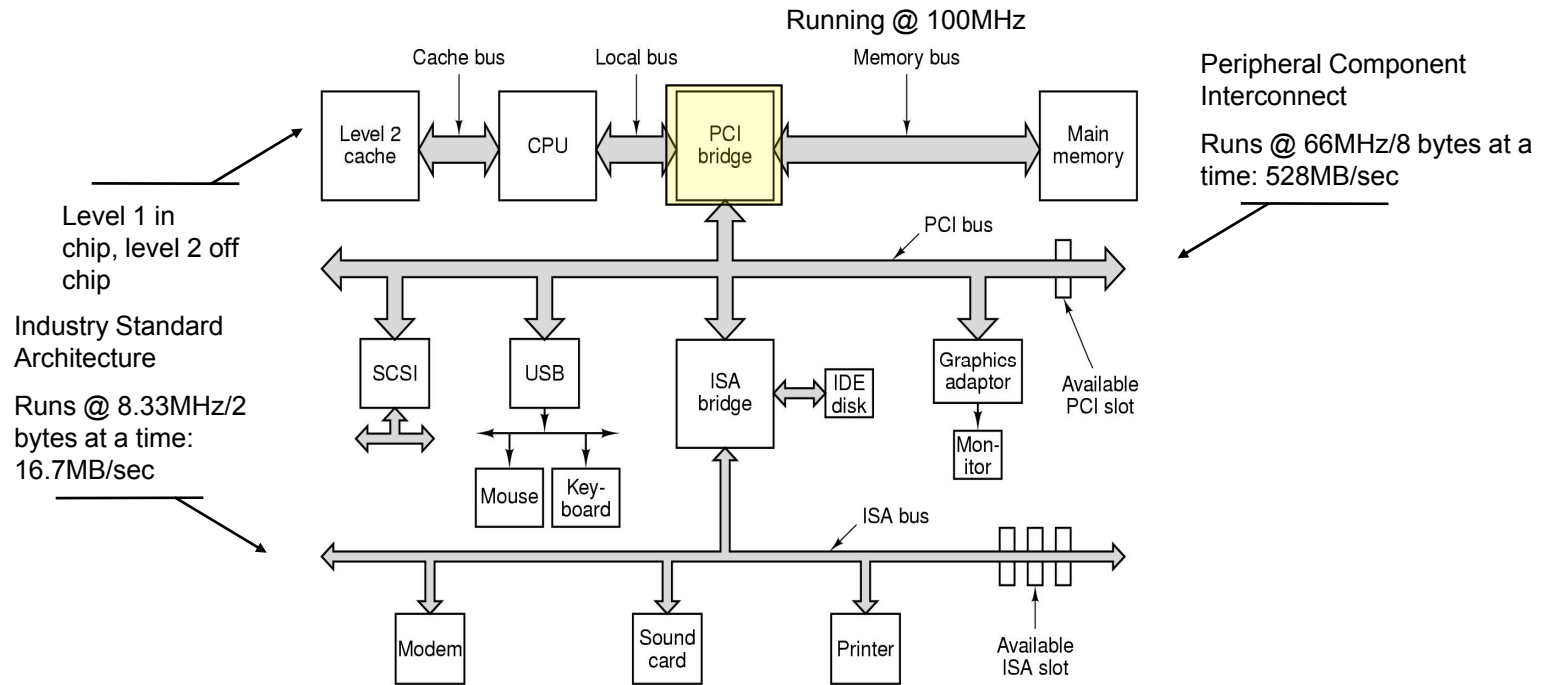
Running @ 100MHz

Cache bus

Local bus

Memory bus

Peripheral Component Interconnect

Runs @ 66MHz/8 bytes at a time: 528MB/sec

Level 2 cache

CPU

PCI bridge

Main memory

Level 1 in chip, level 2 off chip

PCI bus

Industry Standard Architecture

Runs @ 8.33MHz/2 bytes at a time: 16.7MB/sec

SCSI

USB

ISA bridge

IDE disk

Graphics adaptor

Available PCI slot

Monitor

Mouse

Keyboard

ISA bus

Modem

Sound card

Printer

Available ISA slot